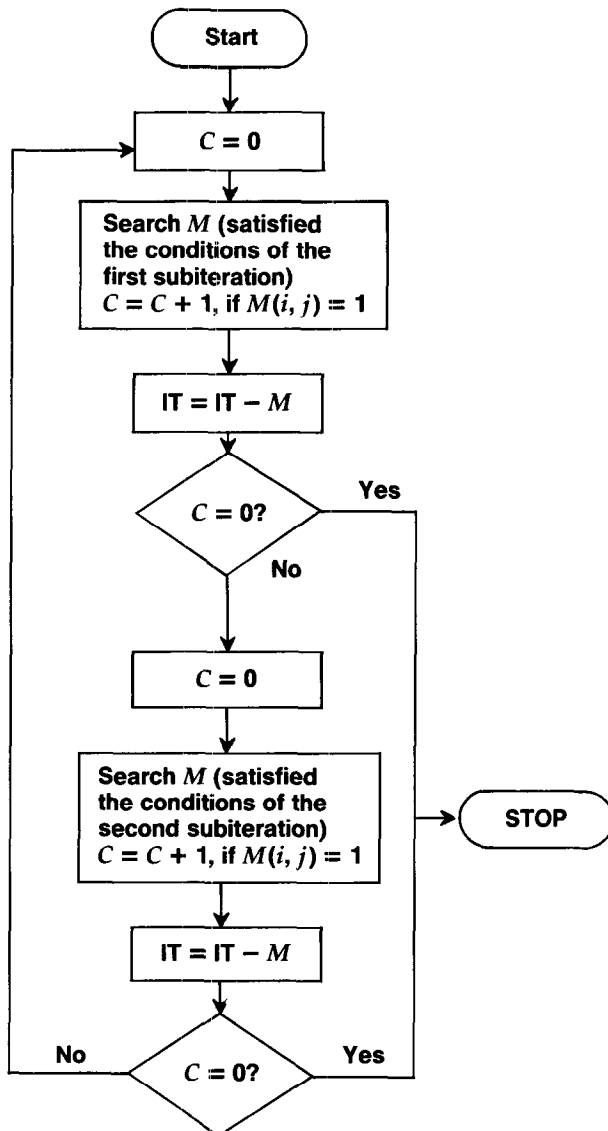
Start

$C = 0$

Search $M$ (satisfied the conditions of the first subiteration) $C = C + 1$, if $M(i, j) = 1$

$\text{IT} = \text{IT} - M$

$C = 0?$

Yes

No

$C = 0$

Search $M$ (satisfied the conditions of the second subiteration) $C = C + 1$, if $M(i, j) = 1$

STOP

$\text{IT} = \text{IT} - M$

No

$C = 0?$

Yes